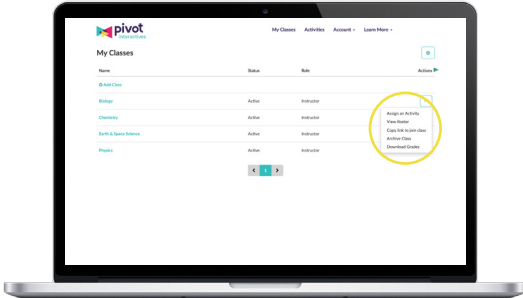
pivot interactives

My Classes Activities Account Learn More

My Classes

| Name | Status | Role | Actions |
|---|---|---|---|
| Add Class | | | |
| Biology | Active | Instructor | |
| Chemistry | Active | Instructor | |
| Earth & Space Science | Active | Instructor | |
| Physics | Active | Instructor | |

Assign an Activity
View Roster
Copy link to join class
Archive Class
Download Grades

1